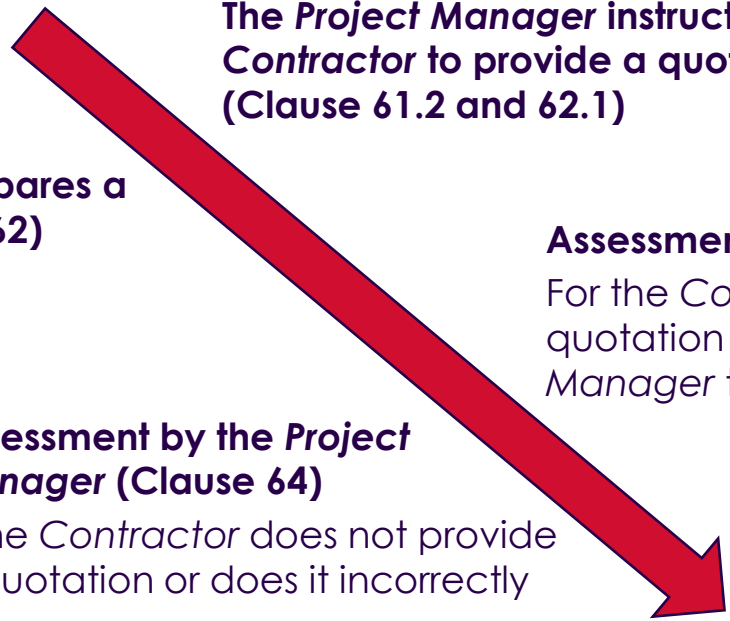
The *Project Manager* instruct
*Contractor* to provide a quot
(Clause 61.2 and 62.1)

pares a
62)

Assessmen
For the *Co*
quotation
*Manager* t

essment by the *Project*
*nager* (Clause 64)
e *Contractor* does not provide
uotation or does it incorrectly